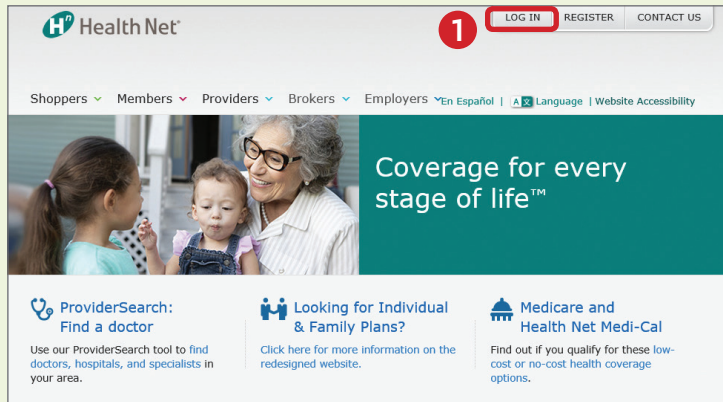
Health Net

1

LOG IN | REGISTER | CONTACT US

Shoppers Members Providers Brokers Employers En Español | Language | Website Accessibility

Coverage for every stage of life™

ProviderSearch: Find a doctor

Use our ProviderSearch tool to find doctors, hospitals, and specialists in your area.

Looking for Individual & Family Plans?

Click here for more information on the redesigned website.

Medicare and Health Net Medi-Cal

Find out if you qualify for these low-cost or no-cost health coverage options.